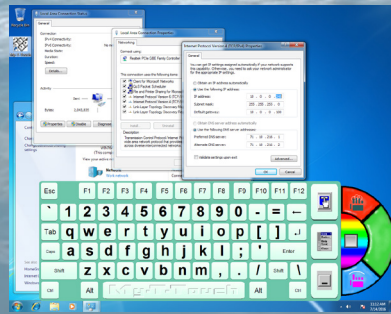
Local Area Connection Status

General

Connection

IPv4 Connectivity:

IPv6 Connectivity:

Media State:

Duration:

Speed:

Details...

Activity

Sent

Bytes:

1,643,835

Properties

Disable

Diagnose

Local Area Connection Properties

Networking

Connect using:

Realtek PCIe GBE Family Controller

This connection uses the following items:

Client for Microsoft Networks

QoS Packet Scheduler

File and Printer Sharing for Microsoft Networks

Internet Protocol Version 6 (TCP/IPv6)

Internet Protocol Version 4 (TCP/IPv4)

Link-Layer Topology Discovery Mapper I/O Driver

Link-Layer Topology Discovery Responder

Install...

Description

Transmission Control Protocol/Internet Protocol. The default wide area network protocol that provides communication across diverse interconnected networks.

Internet Protocol Version 4 (TCP/IPv4) Properties

General

You can get IP settings assigned automatically if your network supports this capability. Otherwise, you need to ask your network administrator for the appropriate IP settings.

Obtain an IP address automatically

Use the following IP address:

IP address:

Subnet mask:

255 . 255 . 255 . 0

Default gateway:

Obtain DNS server address automatically

Use the following DNS server addresses:

Preferred DNS server:

Alternate DNS server:

Validate settings upon exit

Advanced...

Esc F1 F2 F3 F4 F5 F6 F7 F8 F9 F10 F11 F12

` 1 2 3 4 5 6 7 8 9 0 - = ←

Tab q w e r t y u i o p [ ] \

Caps a s d f g h j k l ; ' Enter

Shift z x c v b n m , . / Shift

Ctrl Alt Alt Ctrl

11:11 AM
7/14/2010